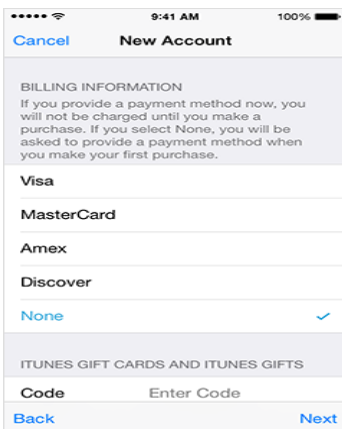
9:41 AM 100%

Cancel New Account

BILLING INFORMATION
If you provide a payment method now, you will not be charged until you make a purchase. If you select None, you will be asked to provide a payment method when you make your first purchase.

Visa

MasterCard

Amex

Discover

None

ITUNES GIFT CARDS AND ITUNES GIFTS

Code Enter Code

Back Next